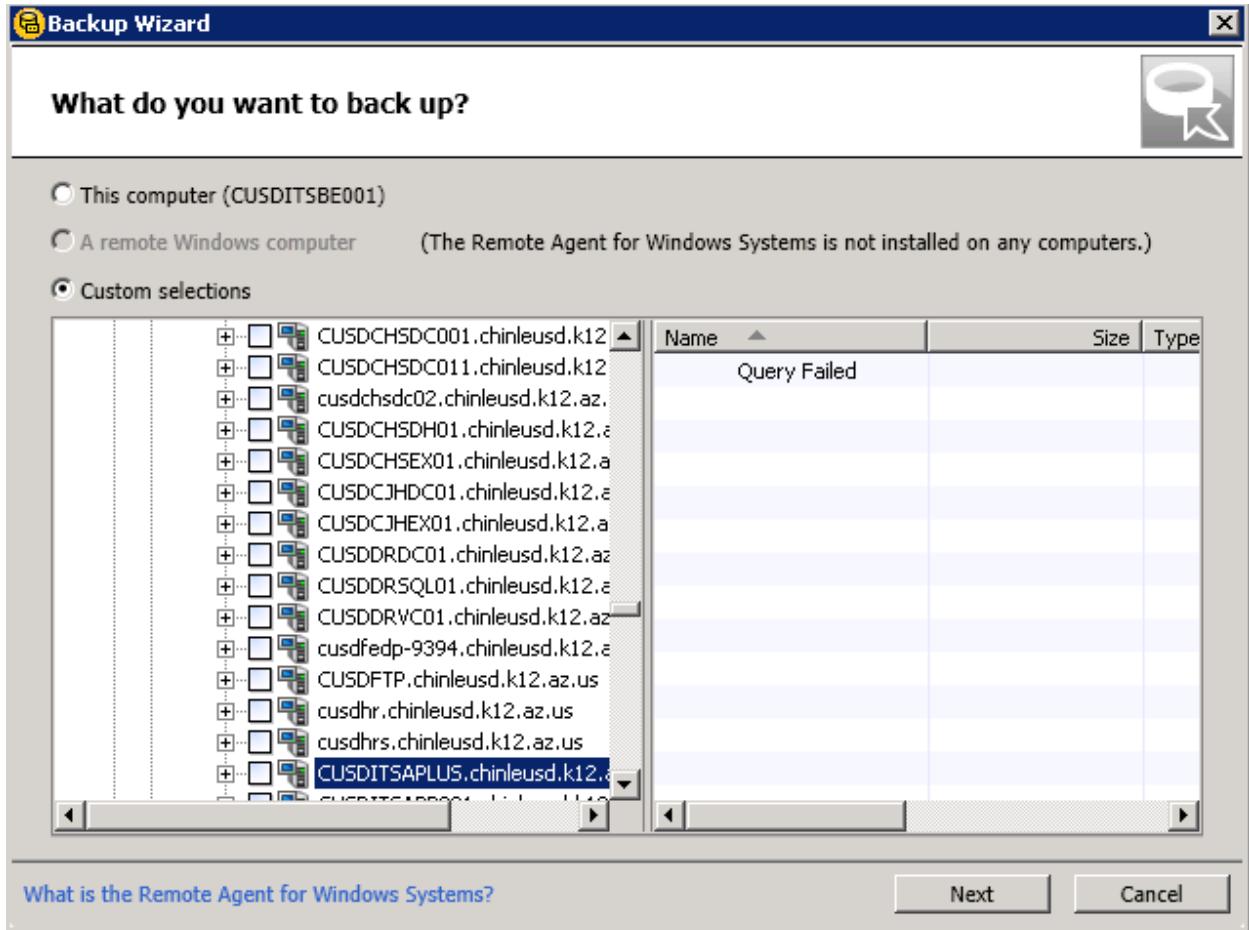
Backup Wizard

What do you want to back up?

This computer (CUSDITSBE001)

A remote Windows computer (The Remote Agent for Windows Systems is not installed on any computers.)

Custom selections

CUSDCHSDC001.chinleusd.k12
CUSDCHSDC011.chinleusd.k12
cusdchsdc02.chinleusd.k12.az.
CUSDCHSDH01.chinleusd.k12.a
CUSDCHSEX01.chinleusd.k12.a
CUSDCJHDC01.chinleusd.k12.a
CUSDCJHEX01.chinleusd.k12.a
CUSDDRDC01.chinleusd.k12.az
CUSDDRSQL01.chinleusd.k12.a
CUSDDRVC01.chinleusd.k12.az
cusdfedp-9394.chinleusd.k12.a
CUSDFTP.chinleusd.k12.az.us
cusdhr.chinleusd.k12.az.us
cusdhrs.chinleusd.k12.az.us
CUSDITSAPLUS.chinleusd.k12.a
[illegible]

| Name | Size | Type |
|---|---|---|
| Query Failed | | |

What is the Remote Agent for Windows Systems?

Next

Cancel